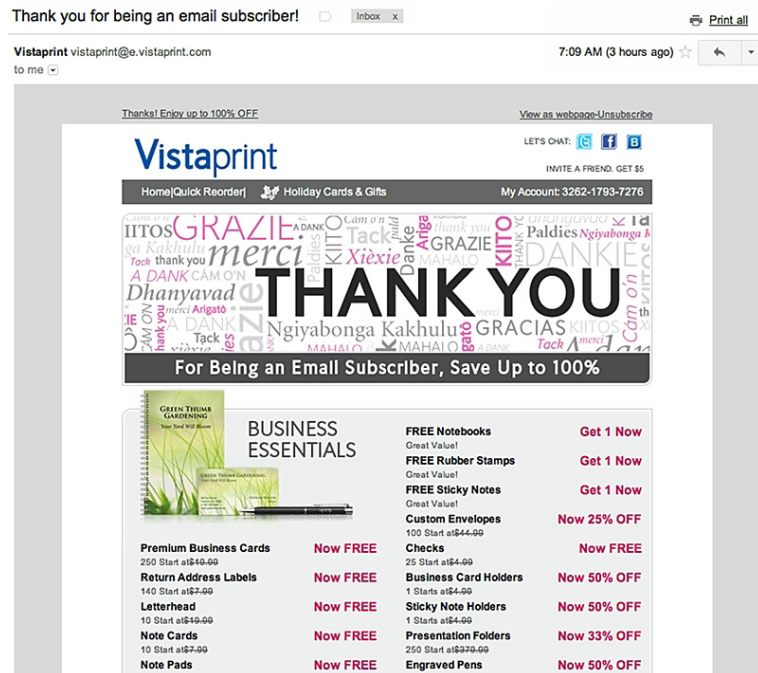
Thank you for being an email subscriber! Inbox x

Print all

Vistaprint vistaprint@e.vistaprint.com
to me

7:09 AM (3 hours ago)

Thanks! Enjoy up to 100% OFF

View as webpage-Unsubscribe

Vistaprint

LET'S CHAT:

INVITE A FRIEND. GET $5

Home|Quick Reorder| Holiday Cards & Gifts My Account: 3262-1793-7276

GRAZIE KIITOS Kakhulu merci A DANK Tack thank you Paldies Danke Arigatô GRAZIE thank you DANKIE Ngiyabonga Xièxie KIITO MAHALO CÁM O'N Dhanyavad Grazie A DANK merci Arigatô Tack THANK YOU Ngiyabonga Kakhulu GRACIAS KIITOS Cám o'n MAHALO MAHALO Tack

For Being an Email Subscriber, Save Up to 100%

GREEN THUMB GARDENING

BUSINESS ESSENTIALS

| | |
|---|---|
| FREE Notebooks<br>Great Value! | Get 1 Now |
| FREE Rubber Stamps<br>Great Value! | Get 1 Now |
| FREE Sticky Notes<br>Great Value! | Get 1 Now |
| Custom Envelopes<br>100 Start at ~~$44.99~~ | Now 25% OFF |

| | | | |
|---|---|---|---|
| Premium Business Cards<br>250 Start at ~~$19.99~~ | Now FREE | Checks<br>25 Start at ~~$4.99~~ | Now FREE |
| Return Address Labels<br>140 Start at ~~$7.99~~ | Now FREE | Business Card Holders<br>1 Starts at ~~$4.99~~ | Now 50% OFF |
| Letterhead<br>10 Start at ~~$19.99~~ | Now FREE | Sticky Note Holders<br>1 Starts at ~~$4.99~~ | Now 50% OFF |
| Note Cards<br>10 Start at ~~$7.99~~ | Now FREE | Presentation Folders<br>250 Start at ~~$379.99~~ | Now 33% OFF |
| Note Pads | Now FREE | Engraved Pens | Now 50% OFF |